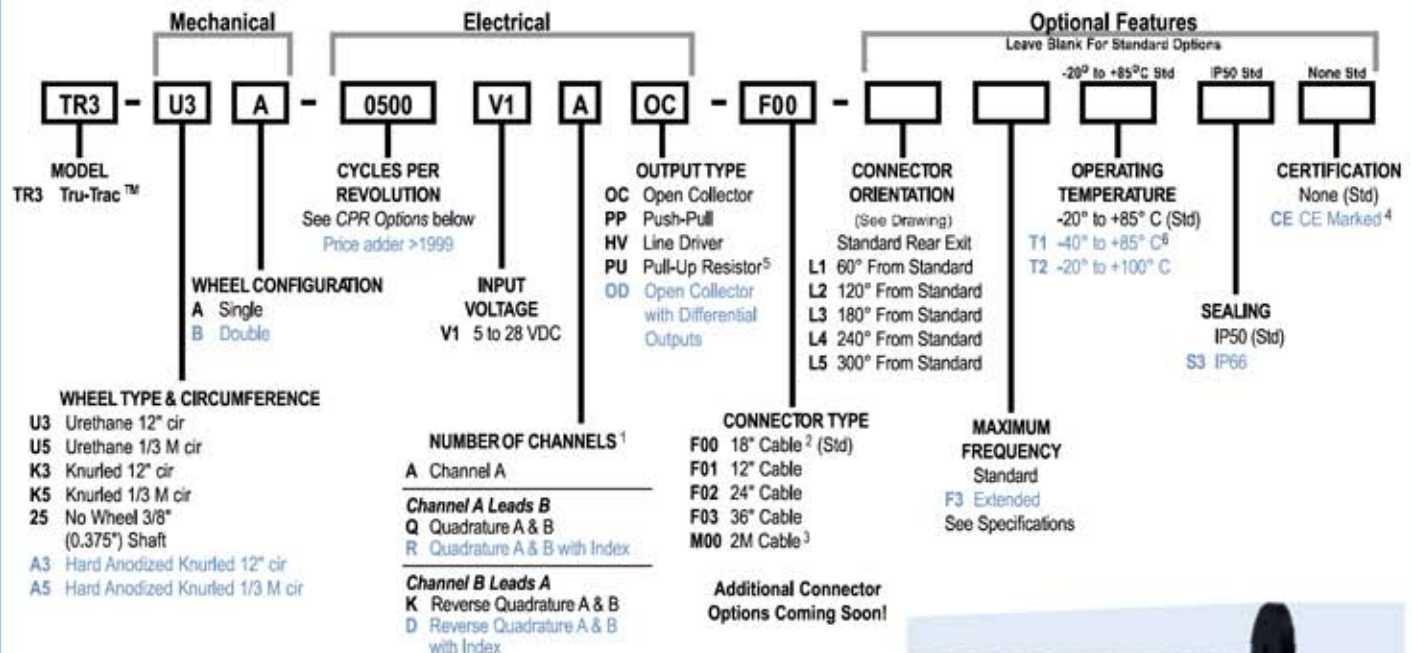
Mechanical

Electrical

Optional Features
Leave Blank For Standard Options

-20° to +85°C Std

IP50 Std

None Std

TR3 - U3 A - 0500 V1 A OC - F00 -

MODEL
TR3 Tru-Trac ™

CYCLES PER REVOLUTION
See *CPR Options* below
Price adder >1999

OUTPUT TYPE
OC Open Collector
PP Push-Pull
HV Line Driver
PU Pull-Up Resistor$^5$
OD Open Collector with Differential Outputs

CONNECTOR ORIENTATION
(See Drawing)
Standard Rear Exit
L1 60° From Standard
L2 120° From Standard
L3 180° From Standard
L4 240° From Standard
L5 300° From Standard

OPERATING TEMPERATURE
-20° to +85° C (Std)
T1 -40° to +85° C$^6$
T2 -20° to +100° C

CERTIFICATION
None (Std)
CE CE Marked$^4$

WHEEL CONFIGURATION
A Single
B Double

INPUT VOLTAGE
V1 5 to 28 VDC

SEALING
IP50 (Std)
S3 IP66

WHEEL TYPE & CIRCUMFERENCE
U3 Urethane 12" cir
U5 Urethane 1/3 M cir
K3 Knurled 12" cir
K5 Knurled 1/3 M cir
25 No Wheel 3/8" (0.375") Shaft
A3 Hard Anodized Knurled 12" cir
A5 Hard Anodized Knurled 1/3 M cir

NUMBER OF CHANNELS$^1$
A Channel A
*Channel A Leads B*
Q Quadrature A & B
R Quadrature A & B with Index
*Channel B Leads A*
K Reverse Quadrature A & B
D Reverse Quadrature A & B with Index

CONNECTOR TYPE
F00 18" Cable$^2$ (Std)
F01 12" Cable
F02 24" Cable
F03 36" Cable
M00 2M Cable$^3$

Additional Connector Options Coming Soon!

MAXIMUM FREQUENCY
Standard
F3 Extended
See Specifications